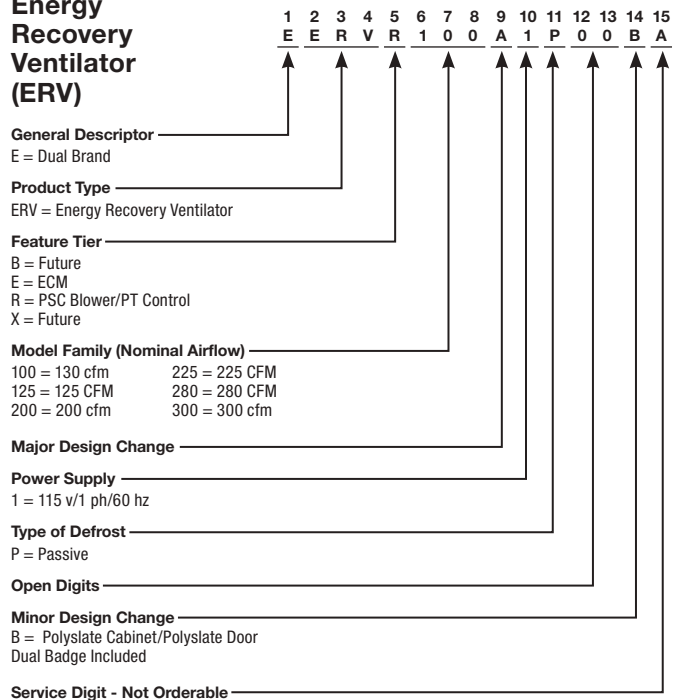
Energy Recovery Ventilator (ERV)

| 1 | 2 | 3 | 4 | 5 | 6 | 7 | 8 | 9 | 10 | 11 | 12 | 13 | 14 | 15 |
|---|---|---|---|---|---|---|---|---|---|---|---|---|---|---|
| E | E | R | V | R | 1 | 0 | 0 | A | 1 | P | 0 | 0 | B | A |

General Descriptor
E = Dual Brand

Product Type
ERV = Energy Recovery Ventilator

Feature Tier
B = Future
E = ECM
R = PSC Blower/PT Control
X = Future

Model Family (Nominal Airflow)
100 = 130 cfm
125 = 125 CFM
200 = 200 cfm
225 = 225 CFM
280 = 280 CFM
300 = 300 cfm

Major Design Change

Power Supply
1 = 115 v/1 ph/60 hz

Type of Defrost
P = Passive

Open Digits

Minor Design Change
B = Polyslate Cabinet/Polyslate Door
Dual Badge Included

Service Digit - Not Orderable